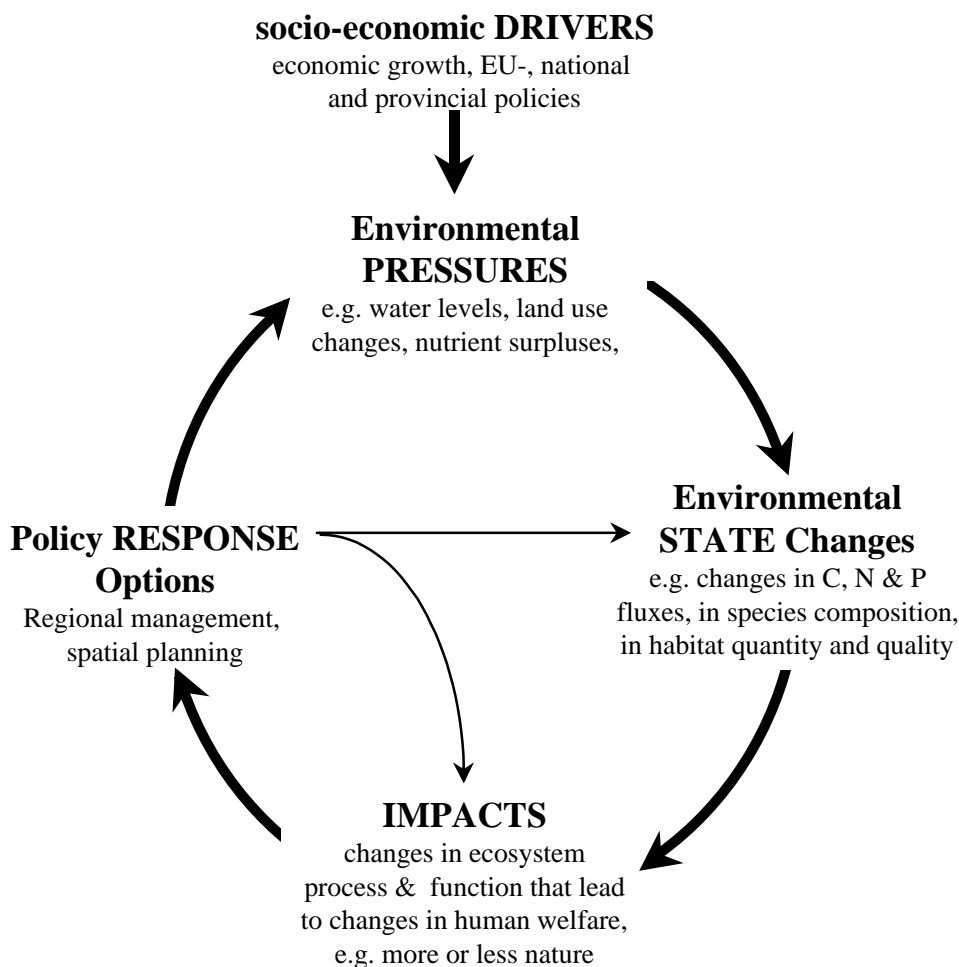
socio-economic DRIVERS
economic growth, EU-, national and provincial policies

Environmental PRESSURES
e.g. water levels, land use changes, nutrient surpluses,

Policy RESPONSE Options
Regional management, spatial planning

Environmental STATE Changes
e.g. changes in C, N & P fluxes, in species composition, in habitat quantity and quality

IMPACTS
changes in ecosystem process & function that lead to changes in human welfare, e.g. more or less nature